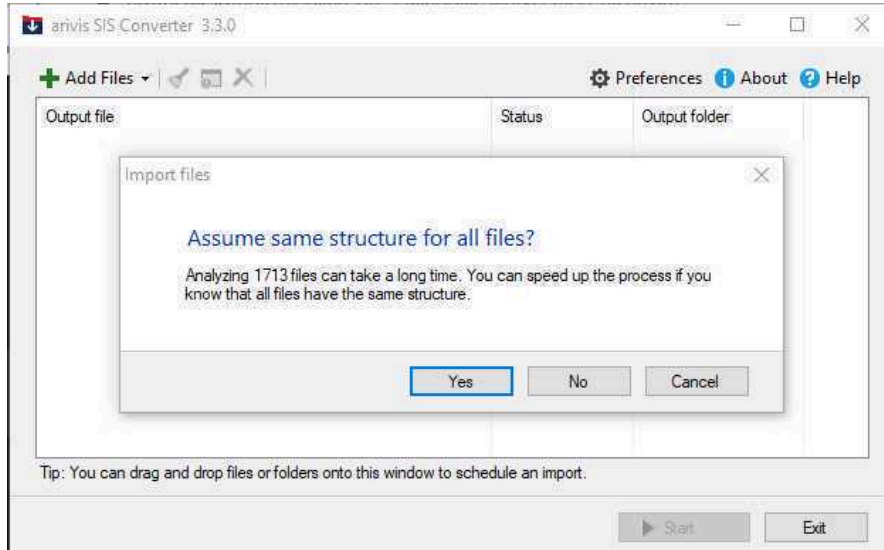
arivis SIS Converter 3.3.0

Add Files

Preferences About Help

| Output file | Status | Output folder |
|---|---|---|

Import files

Assume same structure for all files?

Analyzing 1713 files can take a long time. You can speed up the process if you know that all files have the same structure.

Yes No Cancel

Tip: You can drag and drop files or folders onto this window to schedule an import.

Start Exit